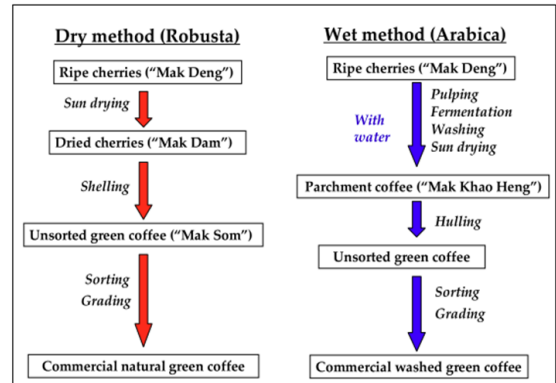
Dry method (Robusta)

Ripe cherries ("Mak Deng")

Sun drying

Dried cherries ("Mak Dam")

Shelling

Unsorted green coffee ("Mak Som")

Sorting
Grading

Commercial natural green coffee

Wet method (Arabica)

Ripe cherries ("Mak Deng")

With water

Pulping
Fermentation
Washing
Sun drying

Parchment coffee ("Mak Khao Heng")

Hulling

Unsorted green coffee

Sorting
Grading

Commercial washed green coffee